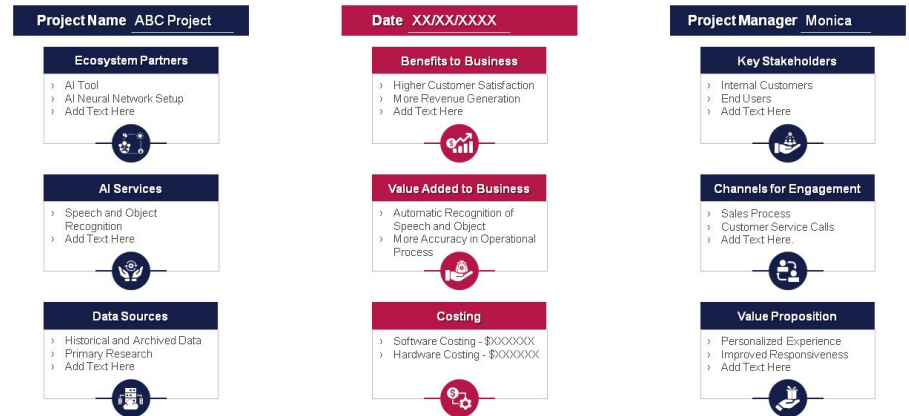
Project Name ABC Project

Ecosystem Partners

› AI Tool
› AI Neural Network Setup
› Add Text Here

AI Services

› Speech and Object Recognition
› Add Text Here

Data Sources

› Historical and Archived Data
› Primary Research
› Add Text Here

Date XX/XX/XXXX

Benefits to Business

› Higher Customer Satisfaction
› More Revenue Generation
› Add Text Here

Value Added to Business

› Automatic Recognition of Speech and Object
› More Accuracy in Operational Process

Costing

› Software Costing - $XXXXXX
› Hardware Costing - $XXXXXX

Project Manager Monica

Key Stakeholders

› Internal Customers
› End Users
› Add Text Here

Channels for Engagement

› Sales Process
› Customer Service Calls
› Add Text Here.

Value Proposition

› Personalized Experience
› Improved Responsiveness
› Add Text Here